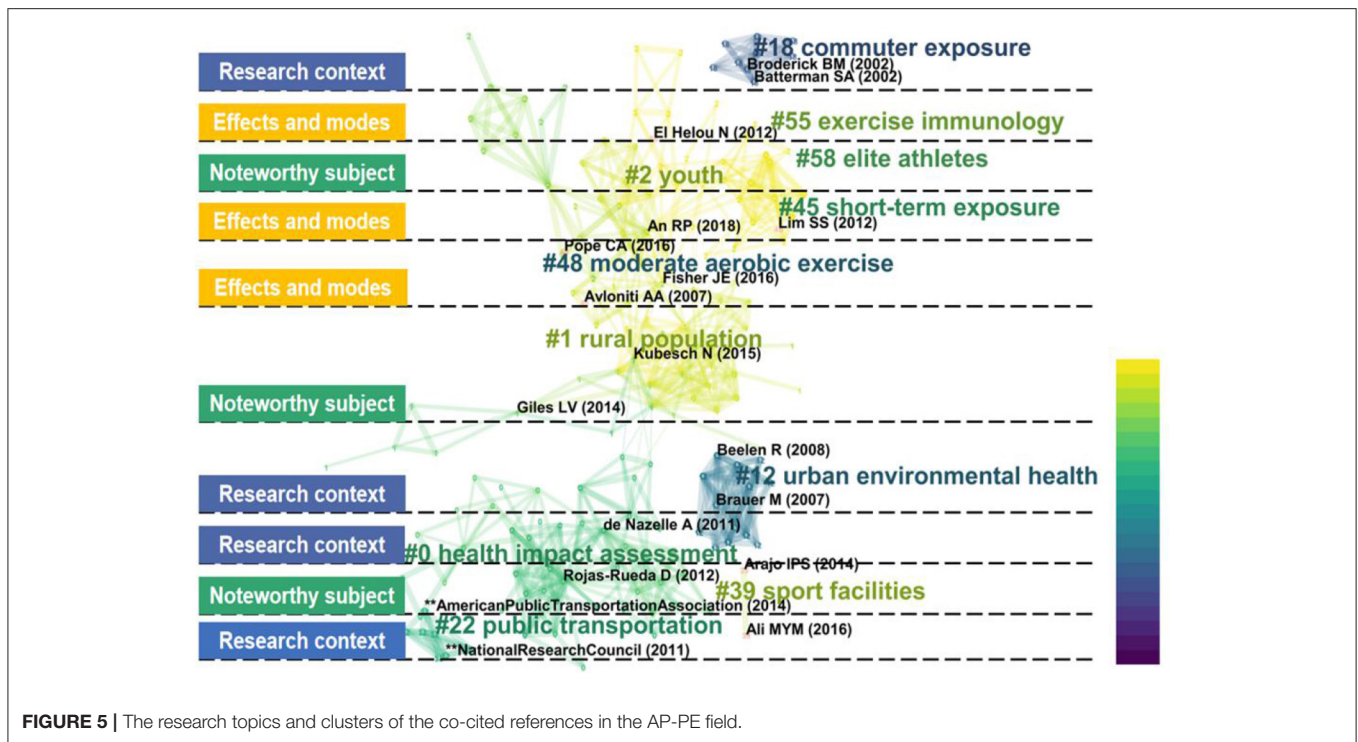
Research context
#18 commuter exposure
Broderick BM (2002)
Batterman SA (2002)

Effects and modes
El Helou N (2012)
#55 exercise immunology

Noteworthy subject
#58 elite athletes
#2 youth

Effects and modes
#45 short-term exposure
An RP (2018)
Lim SS (2012)
Pope CA (2016)

Effects and modes
#48 moderate aerobic exercise
Fisher JE (2016)
Avloniti AA (2007)

#1 rural population
Kubesch N (2015)

Noteworthy subject
Giles LV (2014)

Beelen R (2008)
#12 urban environmental health

Research context
Brauer M (2007)
de Nazelle A (2011)

Research context
#0 health impact assessment
Arajo IPS (2014)
Rojas-Rueda D (2012)

Noteworthy subject
#39 sport facilities
**AmericanPublicTransportationAssociation (2014)

Research context
#22 public transportation
Ali MYM (2016)
**NationalResearchCouncil (2011)

FIGURE 5 | The research topics and clusters of the co-cited references in the AP-PE field.